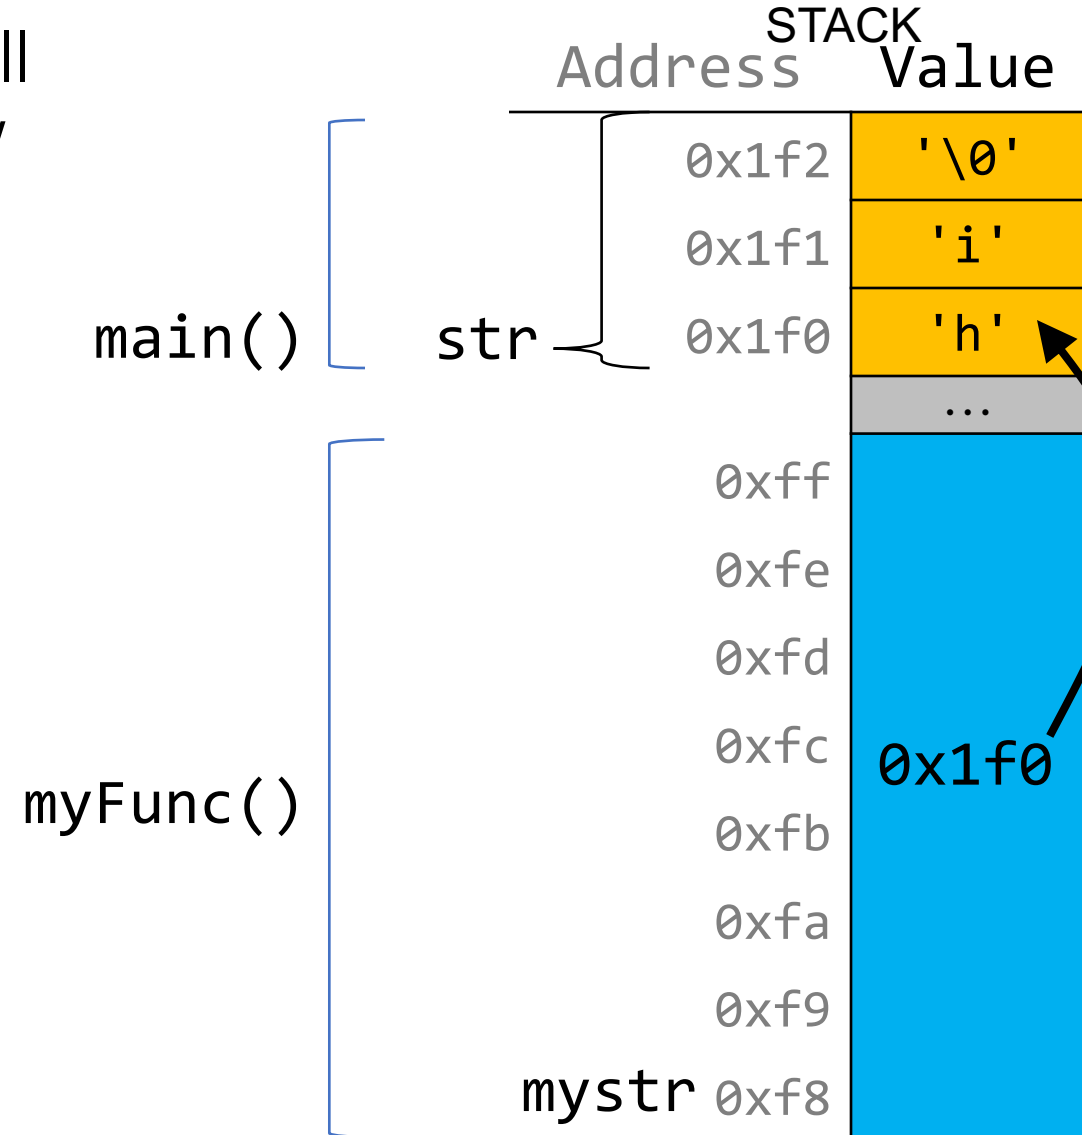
ll
/

STACK
Address Value

main() str

| Address | Value |
|---|---|
| 0x1f2 | '\0' |
| 0x1f1 | 'i' |
| 0x1f0 | 'h' |
| | ... |
| 0xff | |
| 0xfe | |
| 0xfd | |
| 0xfc | 0x1f0 |
| 0xfb | |
| 0xfa | |
| 0xf9 | |
| 0xf8 | |

myFunc()

mystr